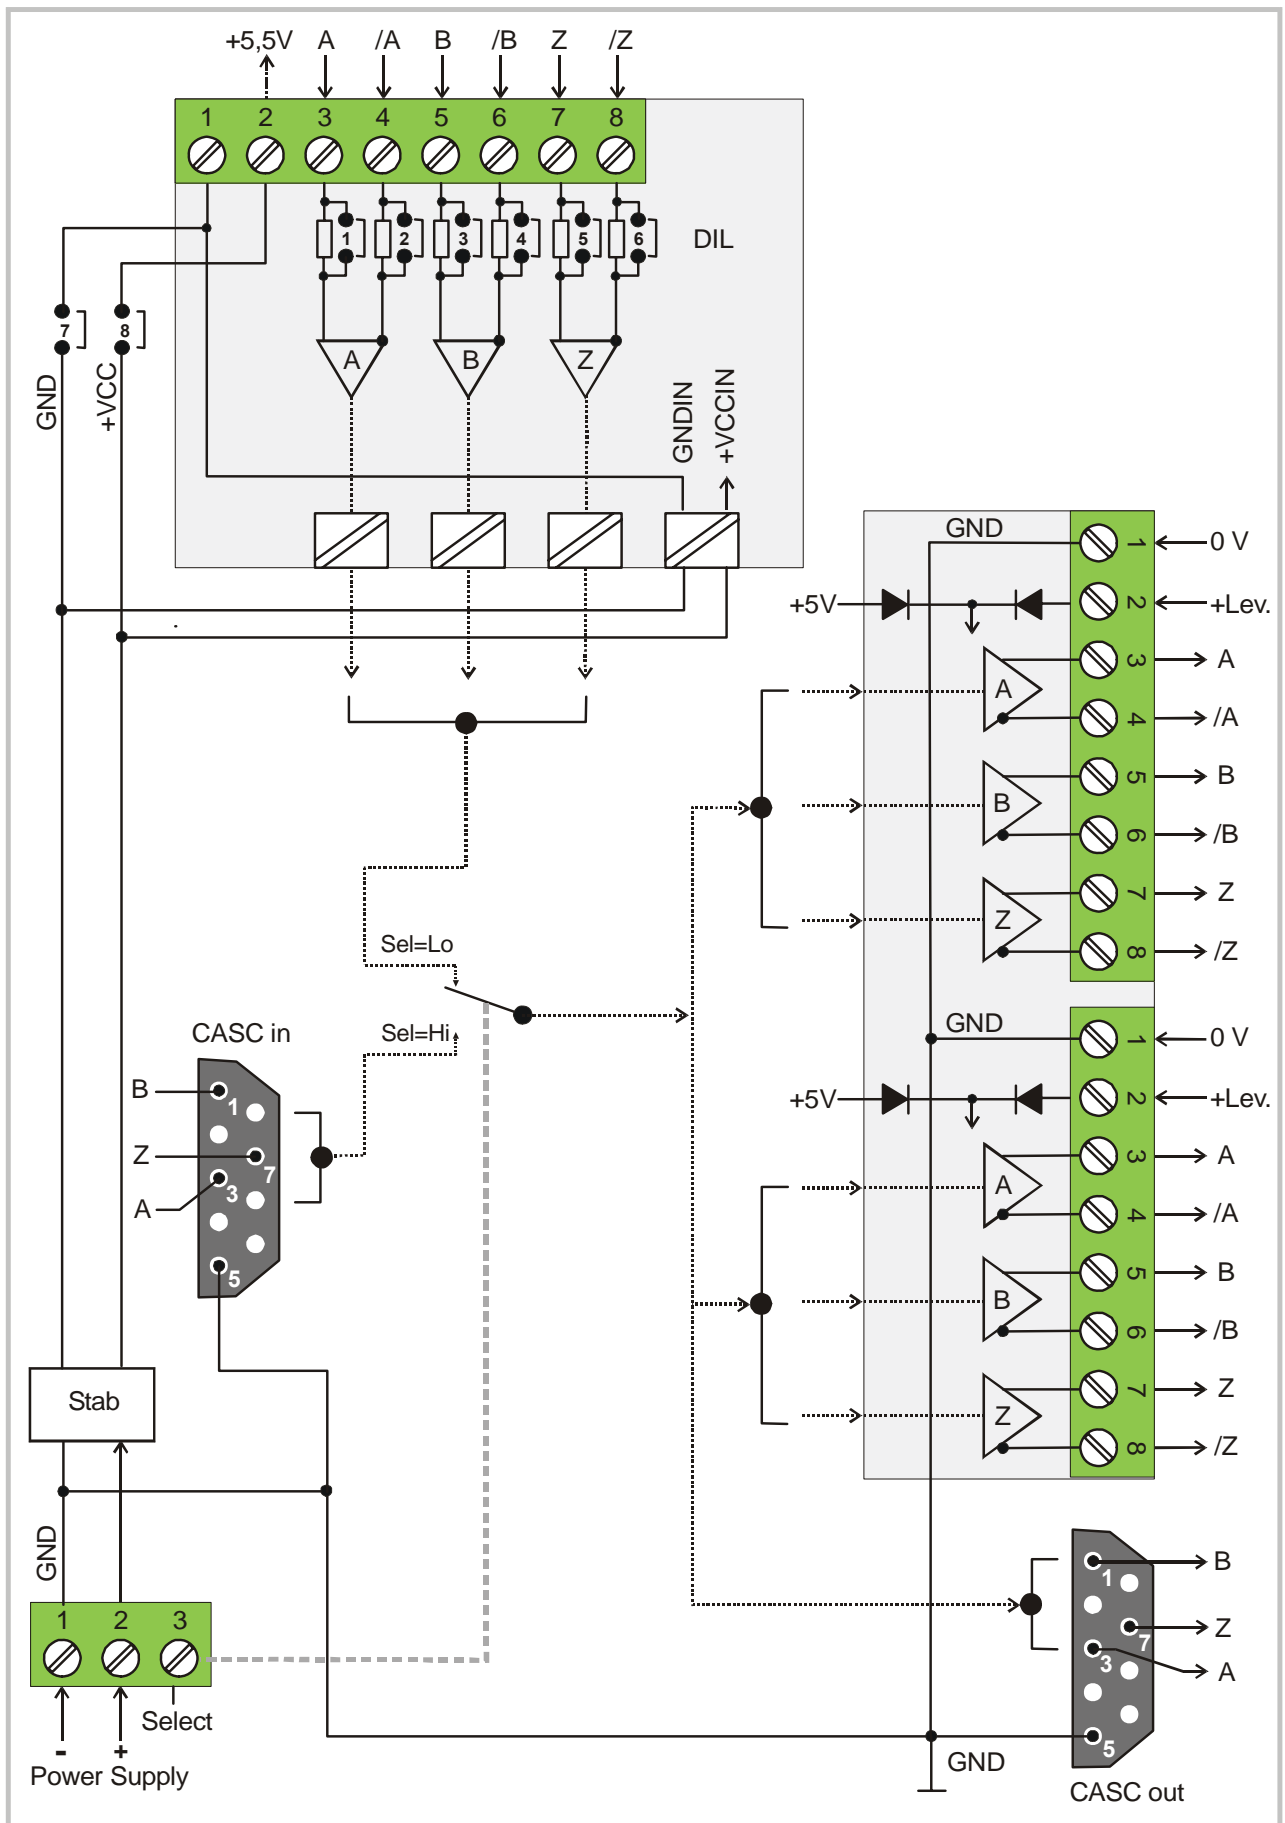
+5,5V A /A B /B Z /Z

1 2 3 4 5 6 7 8

1 2 3 4 5 6

DIL

7 8

GND +VCC

A B Z

GNDIN +VCCIN

GND

1 0 V

+5V

2 +Lev.

A 3 A

4 /A

B 5 B

6 /B

Z 7 Z

8 /Z

Sel=Lo

Sel=Hi

CASC in

B 1

Z 7

A 3

5

GND

1 0 V

+5V

2 +Lev.

A 3 A

4 /A

B 5 B

6 /B

Z 7 Z

8 /Z

Stab

GND

1 2 3

Select

- +

Power Supply

1 B

7 Z

3 A

5

GND

CASC out